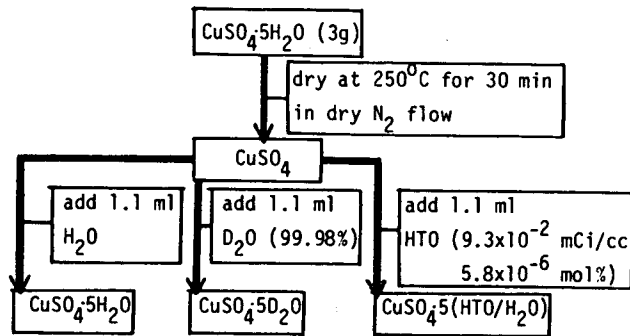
$CuSO_4 \cdot 5H_2O$ (3g)

dry at 250°C for 30 min in dry $N_2$ flow

$CuSO_4$

add 1.1 ml $H_2O$

add 1.1 ml $D_2O$ (99.98%)

add 1.1 ml HTO ($9.3 \times 10^{-2}$ mCi/cc $5.8 \times 10^{-6}$ mol%)

$CuSO_4 \cdot 5H_2O$

$CuSO_4 \cdot 5D_2O$

$CuSO_4 \cdot 5(HTO/H_2O)$